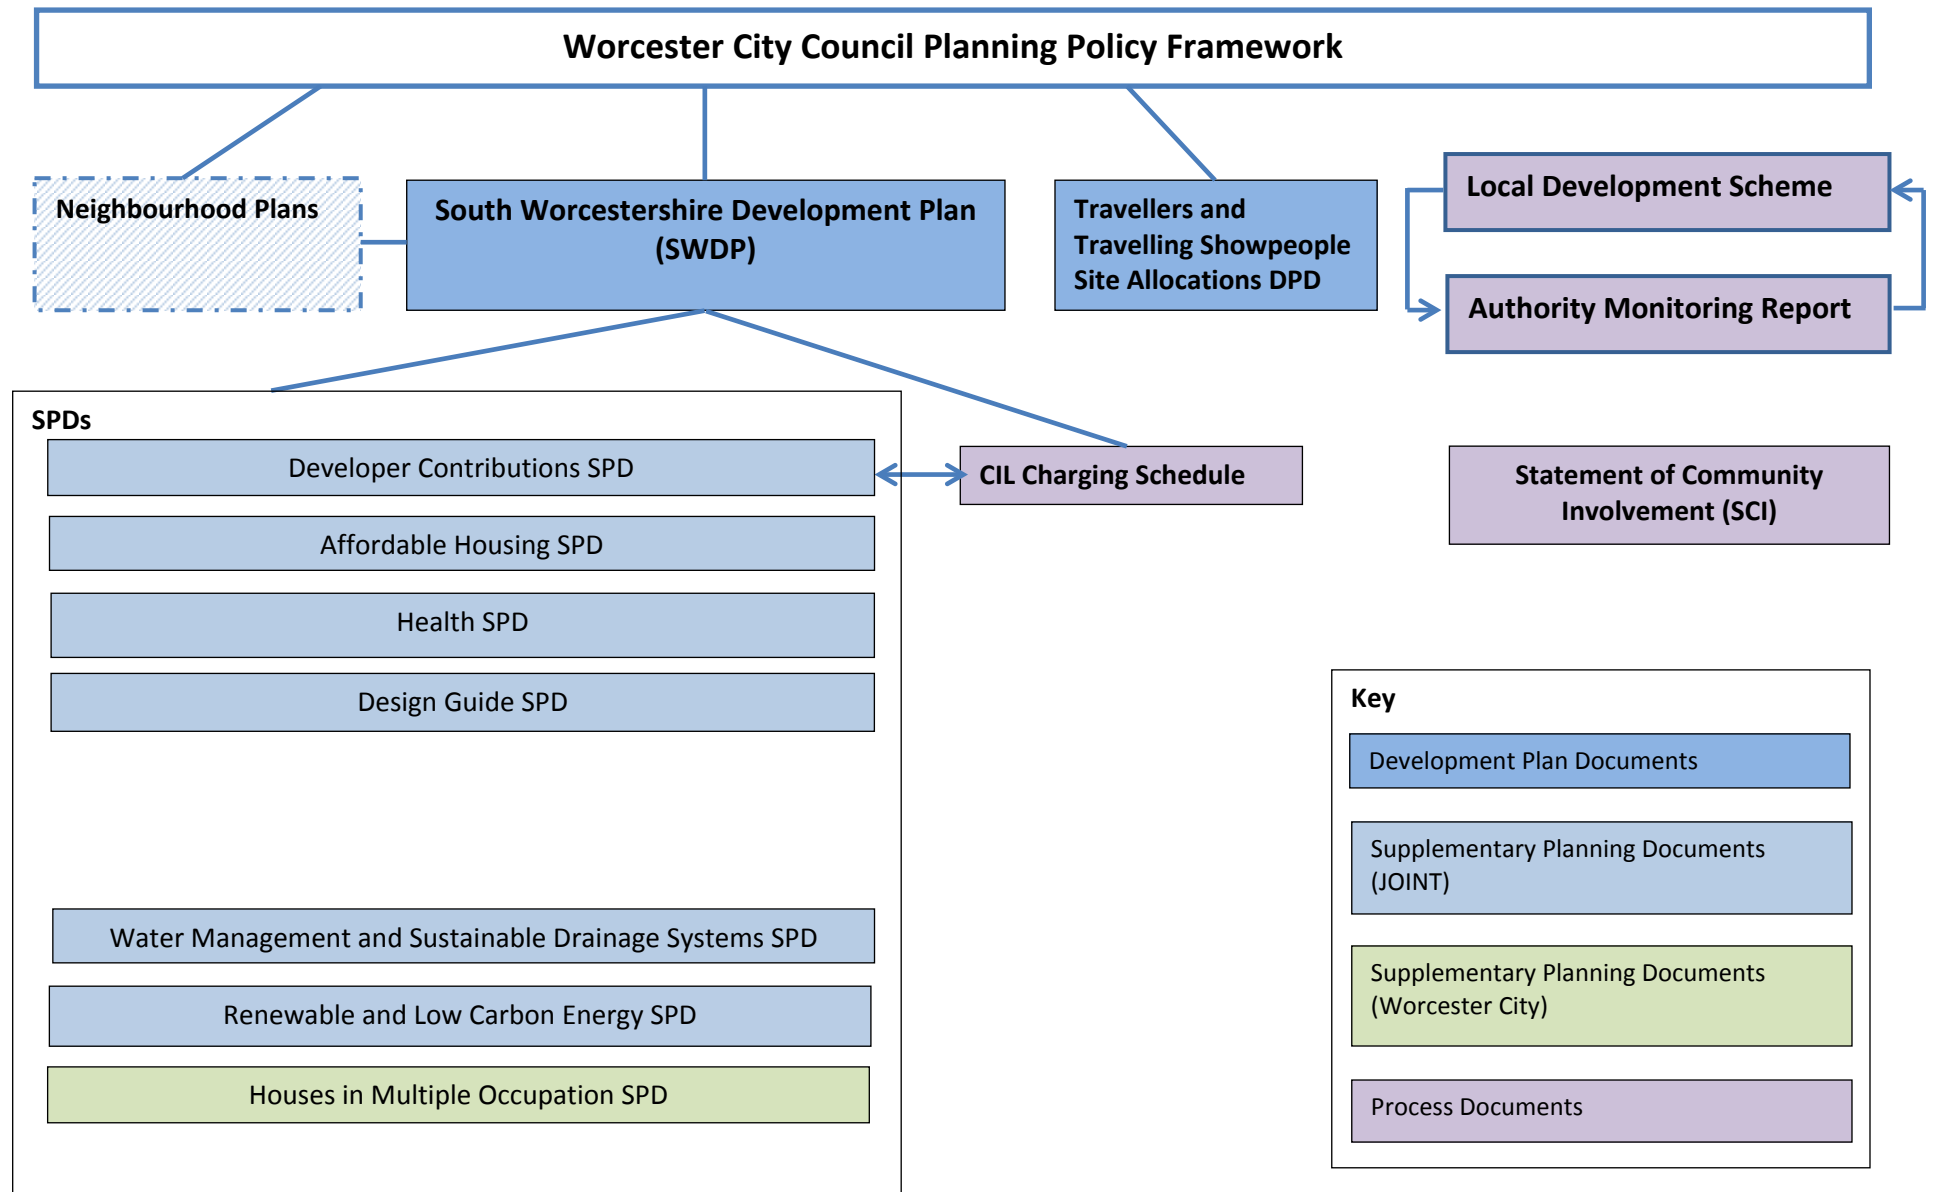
Worcester City Council Planning Policy Framework

Neighbourhood Plans

South Worcestershire Development Plan (SWDP)

Travellers and Travelling Showpeople Site Allocations DPD

Local Development Scheme

Authority Monitoring Report

SPDs

Developer Contributions SPD

Affordable Housing SPD

Health SPD

Design Guide SPD

Water Management and Sustainable Drainage Systems SPD

Renewable and Low Carbon Energy SPD

Houses in Multiple Occupation SPD

CIL Charging Schedule

Statement of Community Involvement (SCI)

Key

Development Plan Documents

Supplementary Planning Documents (JOINT)

Supplementary Planning Documents (Worcester City)

Process Documents